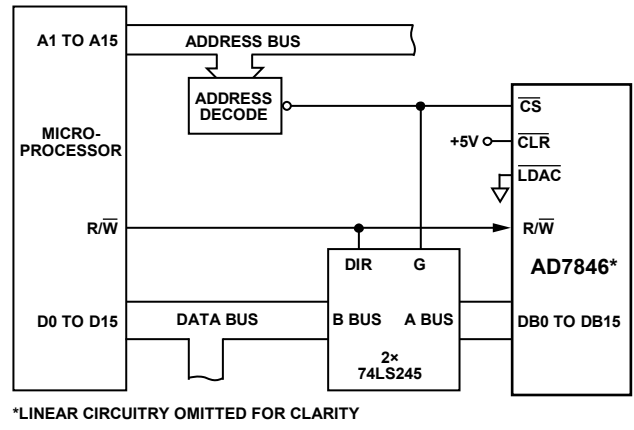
A1 TO A15

ADDRESS BUS

ADDRESS DECODE

MICRO-PROCESSOR

$\overline{CS}$

+5V

$\overline{CLR}$

$\overline{LDAC}$

R/$\overline{W}$

R/$\overline{W}$

DIR

G

AD7846*

D0 TO D15

DATA BUS

B BUS

A BUS

DB0 TO DB15

2×
74LS245

*LINEAR CIRCUITRY OMITTED FOR CLARITY